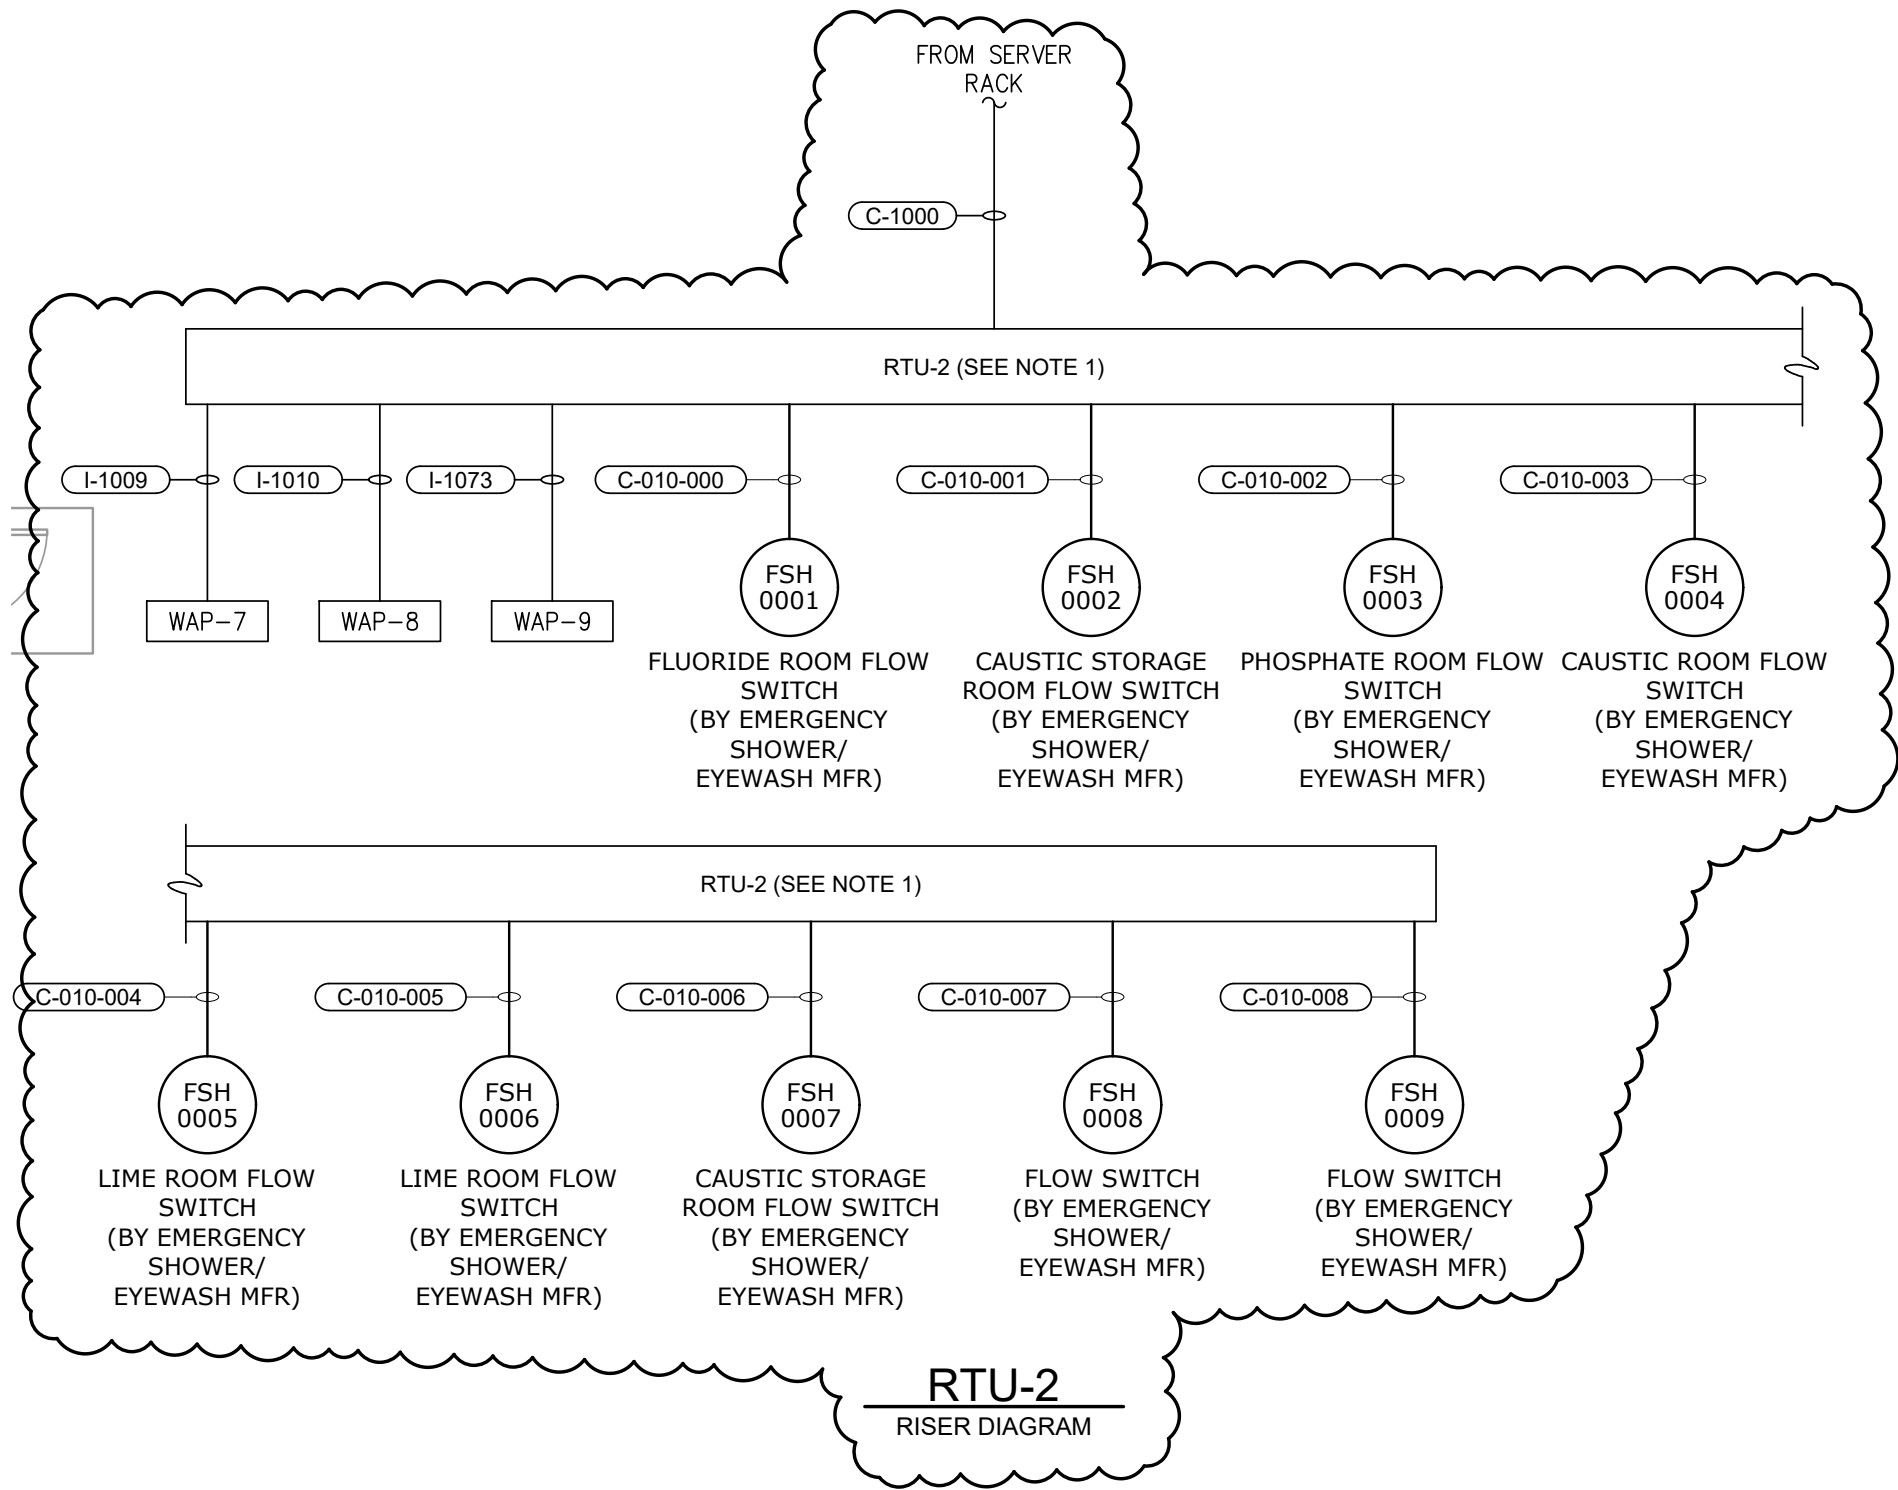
FROM SERVER RACK

C-1000

RTU-2 (SEE NOTE 1)

I-1009
I-1010
I-1073
C-010-000
C-010-001
C-010-002
C-010-003

WAP-7
WAP-8
WAP-9

FSH 0001
FLUORIDE ROOM FLOW SWITCH (BY EMERGENCY SHOWER/ EYEWASH MFR)

FSH 0002
CAUSTIC STORAGE ROOM FLOW SWITCH (BY EMERGENCY SHOWER/ EYEWASH MFR)

FSH 0003
PHOSPHATE ROOM FLOW SWITCH (BY EMERGENCY SHOWER/ EYEWASH MFR)

FSH 0004
CAUSTIC ROOM FLOW SWITCH (BY EMERGENCY SHOWER/ EYEWASH MFR)

RTU-2 (SEE NOTE 1)

C-010-004
C-010-005
C-010-006
C-010-007
C-010-008

FSH 0005
LIME ROOM FLOW SWITCH (BY EMERGENCY SHOWER/ EYEWASH MFR)

FSH 0006
LIME ROOM FLOW SWITCH (BY EMERGENCY SHOWER/ EYEWASH MFR)

FSH 0007
CAUSTIC STORAGE ROOM FLOW SWITCH (BY EMERGENCY SHOWER/ EYEWASH MFR)

FSH 0008
FLOW SWITCH (BY EMERGENCY SHOWER/ EYEWASH MFR)

FSH 0009
FLOW SWITCH (BY EMERGENCY SHOWER/ EYEWASH MFR)

RTU-2
RISER DIAGRAM